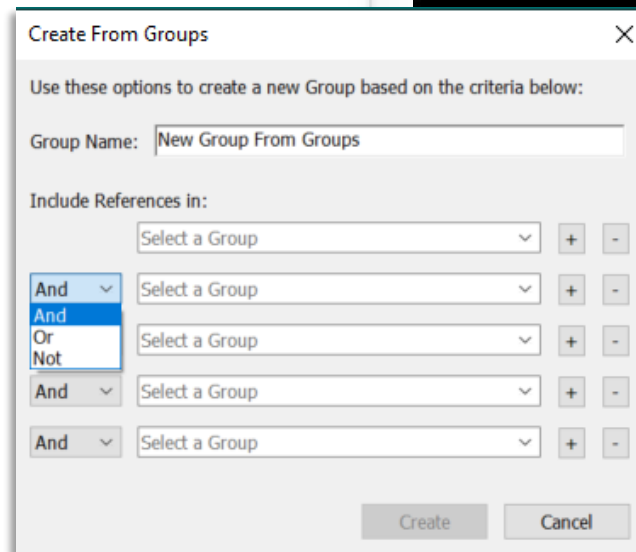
Create From Groups

Use these options to create a new Group based on the criteria below:

Group Name: New Group From Groups

Include References in:

Select a Group + -

And Select a Group + -

And
Or
Not

Select a Group + -

And Select a Group + -

And Select a Group + -

Create Cancel